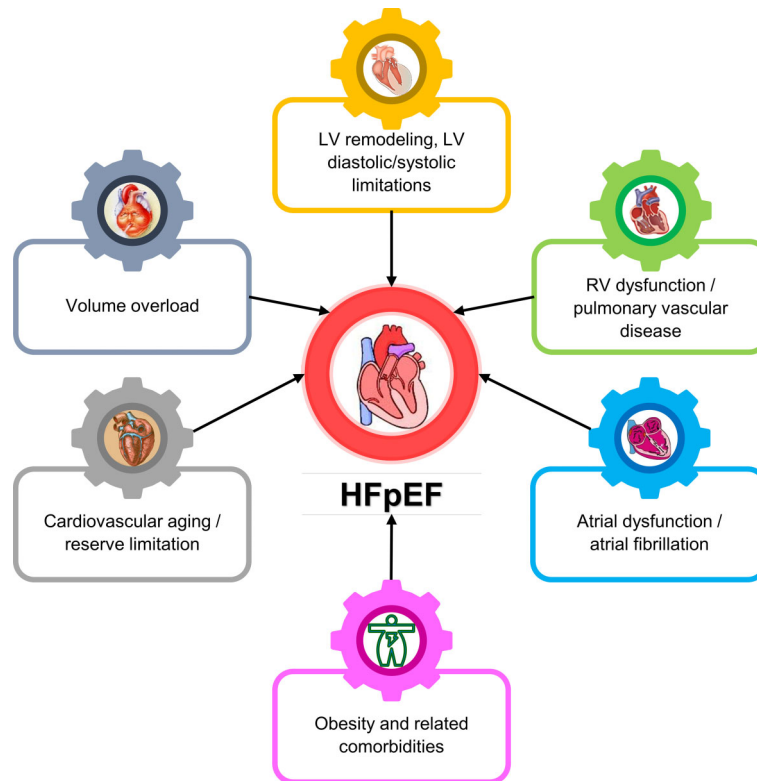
LV remodeling, LV diastolic/systolic limitations

Volume overload

RV dysfunction / pulmonary vascular disease

Cardiovascular aging / reserve limitation

HFpEF

Atrial dysfunction / atrial fibrillation

Obesity and related comorbidities